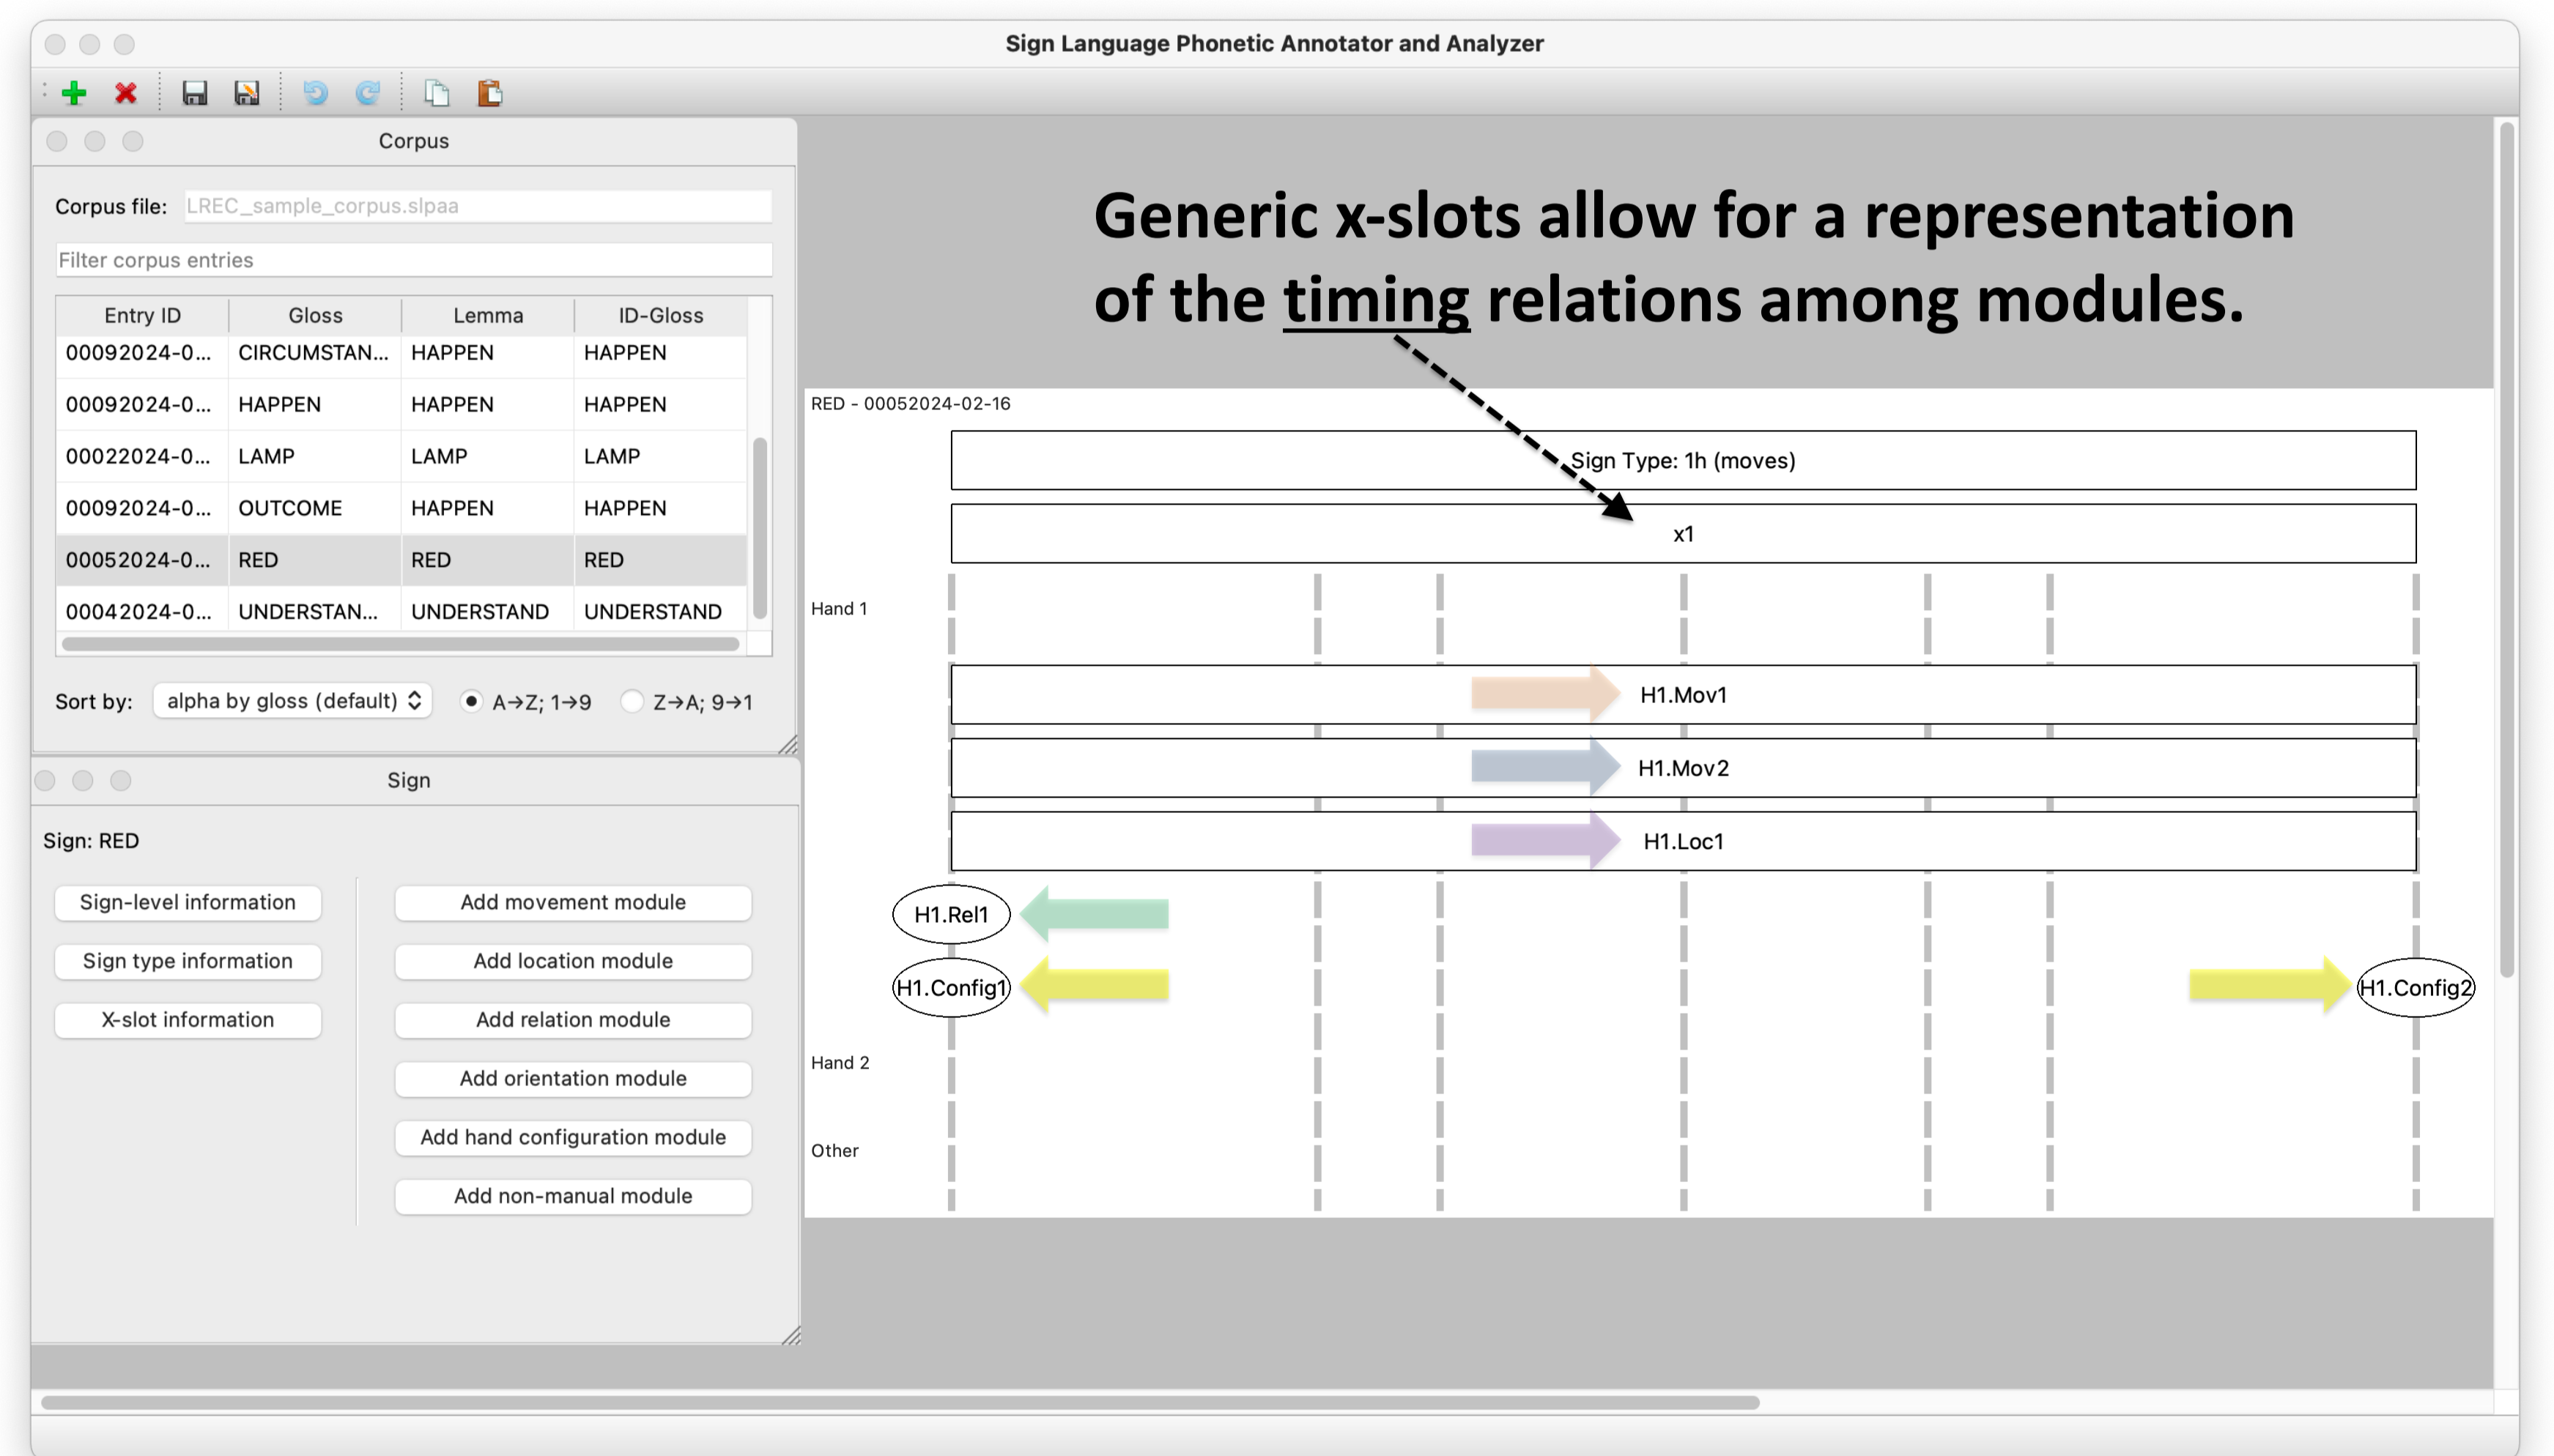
Sign Language Phonetic Annotator and Analyzer

Corpus

Corpus file: LREC_sample_corpus.slpaa

Filter corpus entries

| Entry ID | Gloss | Lemma | ID-Gloss |
|---|---|---|---|
| 00092024-0... | CIRCUMSTAN... | HAPPEN | HAPPEN |
| 00092024-0... | HAPPEN | HAPPEN | HAPPEN |
| 00022024-0... | LAMP | LAMP | LAMP |
| 00092024-0... | OUTCOME | HAPPEN | HAPPEN |
| 00052024-0... | RED | RED | RED |
| 00042024-0... | UNDERSTAN... | UNDERSTAND | UNDERSTAND |

Sort by: alpha by gloss (default) A→Z; 1→9 Z→A; 9→1

Sign

Sign: RED

Sign-level information
Sign type information
X-slot information

Add movement module
Add location module
Add relation module
Add orientation module
Add hand configuration module
Add non-manual module

Generic x-slots allow for a representation of the timing relations among modules.

RED - 00052024-02-16

Sign Type: 1h (moves)

x1

Hand 1

H1.Mov1

H1.Mov2

H1.Loc1

H1.Rel1

H1.Config1

H1.Config2

Hand 2

Other